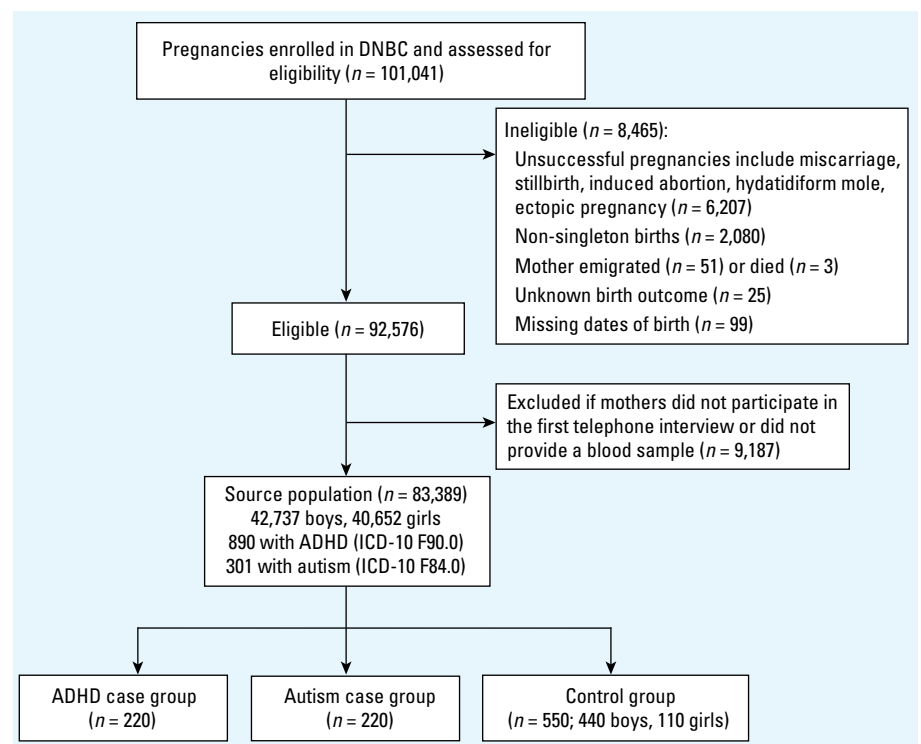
Pregnancies enrolled in DNBC and assessed for eligibility ($n$ = 101,041)

Ineligible ($n$ = 8,465):
Unsuccessful pregnancies include miscarriage, stillbirth, induced abortion, hydatidiform mole, ectopic pregnancy ($n$ = 6,207)
Non-singleton births ($n$ = 2,080)
Mother emigrated ($n$ = 51) or died ($n$ = 3)
Unknown birth outcome ($n$ = 25)
Missing dates of birth ($n$ = 99)

Eligible ($n$ = 92,576)

Excluded if mothers did not participate in the first telephone interview or did not provide a blood sample ($n$ = 9,187)

Source population ($n$ = 83,389)
42,737 boys, 40,652 girls
890 with ADHD (ICD-10 F90.0)
301 with autism (ICD-10 F84.0)

ADHD case group ($n$ = 220)

Autism case group ($n$ = 220)

Control group ($n$ = 550; 440 boys, 110 girls)